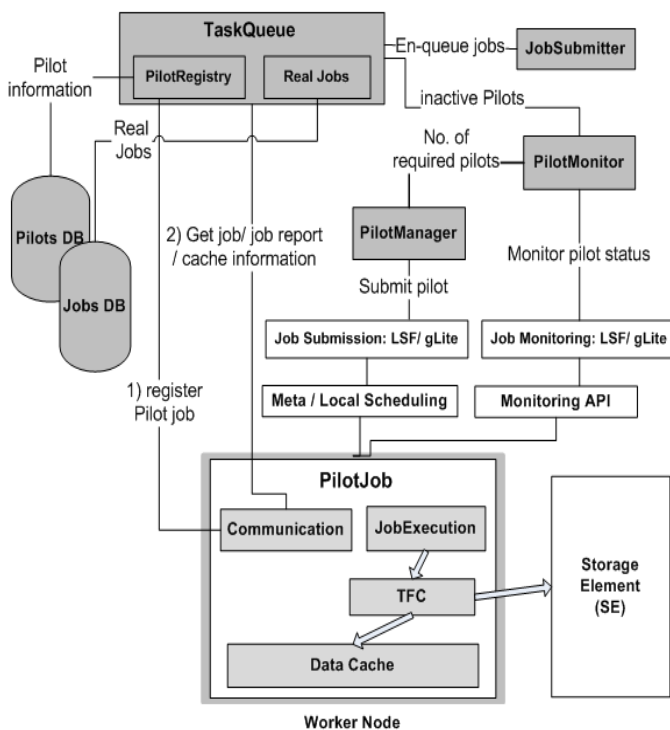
TaskQueue

PilotRegistry

Real Jobs

En-queue jobs

JobSubmitter

Pilot information

inactive Pilots

Real Jobs

No. of required pilots

PilotMonitor

Pilots DB

Jobs DB

2) Get job/ job report / cache information

PilotManager

Submit pilot

Monitor pilot status

Job Submission: LSF/ gLite

Job Monitoring: LSF/ gLite

1) register Pilot job

Meta / Local Scheduling

Monitoring API

PilotJob

Communication

JobExecution

TFC

Storage Element (SE)

Data Cache

Worker Node